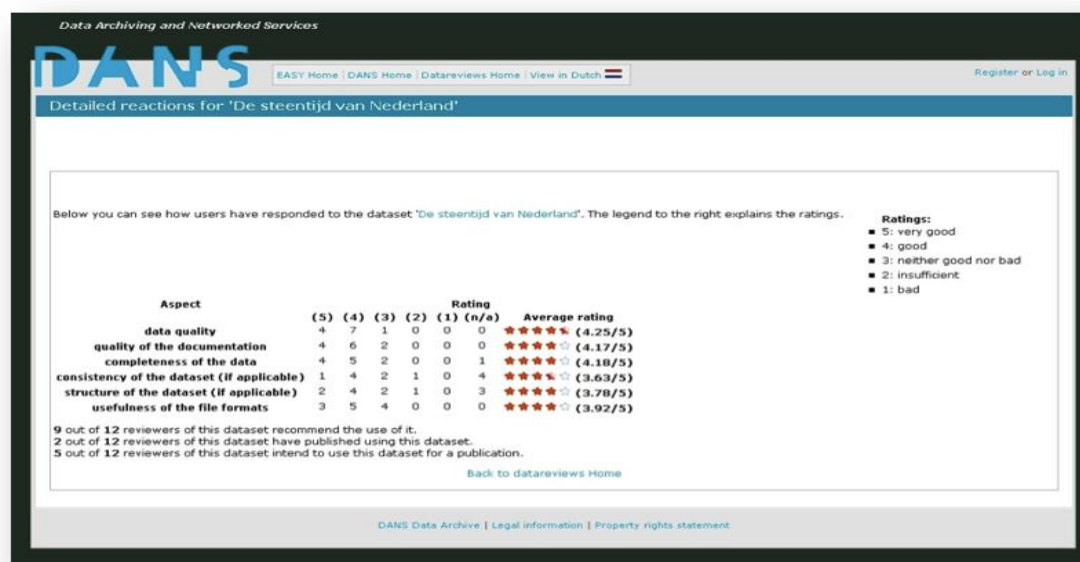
Data Archiving and Networked Services

DANS

EASY Home | DANS Home | Datareviews Home | View in Dutch

Register or Log in

Detailed reactions for 'De steentijd van Nederland'

Below you can see how users have responded to the dataset 'De steentijd van Nederland'. The legend to the right explains the ratings.

Ratings:
- 5: very good
- 4: good
- 3: neither good nor bad
- 2: insufficient
- 1: bad

| Aspect | (5) | (4) | (3) | (2) | (1) | (n/a) | Average rating |
|---|---|---|---|---|---|---|---|
| data quality | 4 | 7 | 1 | 0 | 0 | 0 | (4.25/5) |
| quality of the documentation | 4 | 6 | 2 | 0 | 0 | 0 | (4.17/5) |
| completeness of the data | 4 | 5 | 2 | 0 | 0 | 1 | (4.18/5) |
| consistency of the dataset (if applicable) | 1 | 4 | 2 | 1 | 0 | 4 | (3.63/5) |
| structure of the dataset (if applicable) | 2 | 4 | 2 | 1 | 0 | 3 | (3.78/5) |
| usefulness of the file formats | 3 | 5 | 4 | 0 | 0 | 0 | (3.92/5) |

9 out of 12 reviewers of this dataset recommend the use of it.
2 out of 12 reviewers of this dataset have published using this dataset.
5 out of 12 reviewers of this dataset intend to use this dataset for a publication.

Back to datareviews Home

DANS Data Archive | Legal information | Property rights statement